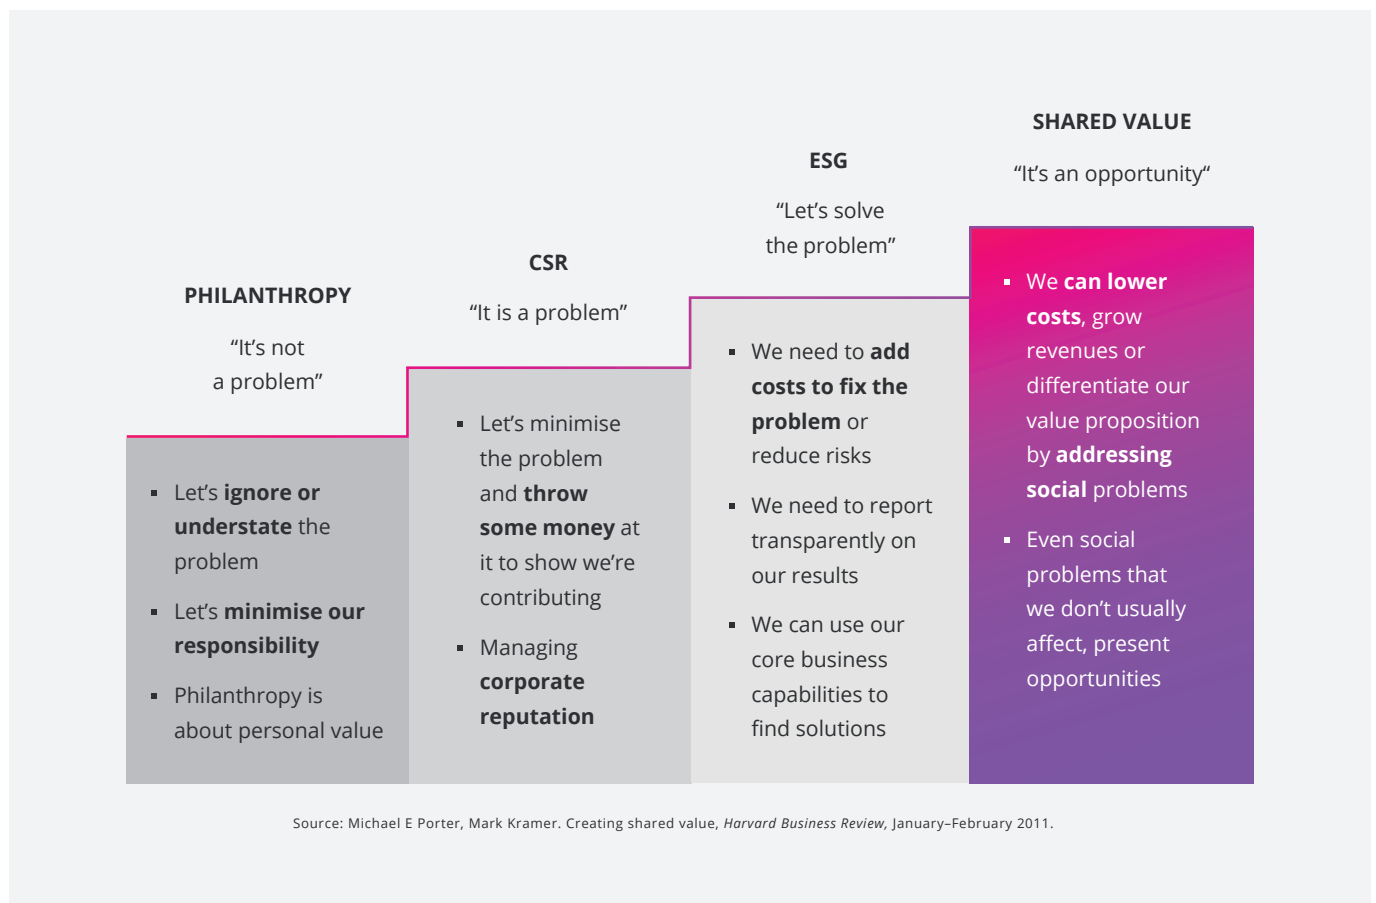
PHILANTHROPY

“It’s not a problem”

- Let’s ignore or understate the problem
- Let’s minimise our responsibility
- Philanthropy is about personal value

CSR

“It is a problem”

- Let’s minimise the problem and throw some money at it to show we’re contributing
- Managing corporate reputation

ESG

“Let’s solve the problem”

- We need to add costs to fix the problem or reduce risks
- We need to report transparently on our results
- We can use our core business capabilities to find solutions

SHARED VALUE

“It’s an opportunity“

- We can lower costs, grow revenues or differentiate our value proposition by addressing social problems
- Even social problems that we don’t usually affect, present opportunities

Source: Michael E Porter, Mark Kramer. Creating shared value, *Harvard Business Review*, January–February 2011.